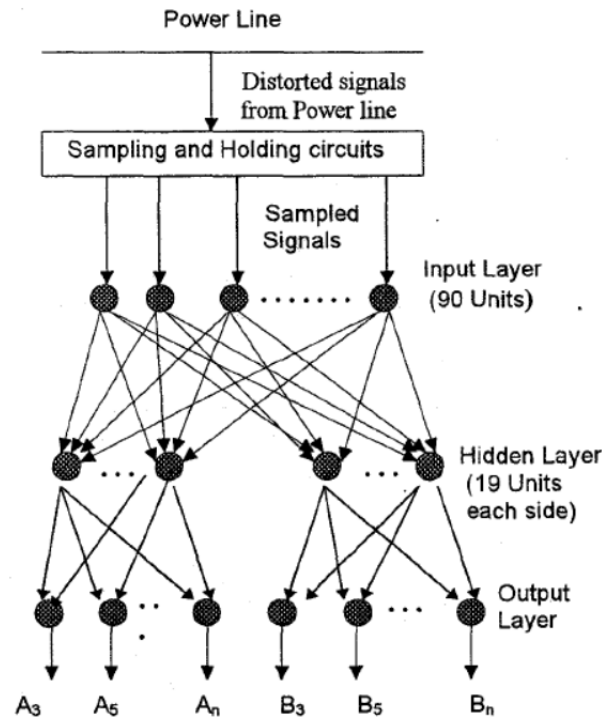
Power Line

Distorted signals from Power line

Sampling and Holding circuits

Sampled Signals

Input Layer (90 Units)

Hidden Layer (19 Units each side)

Output Layer

$A_3$ $A_5$ $A_n$ $B_3$ $B_5$ $B_n$